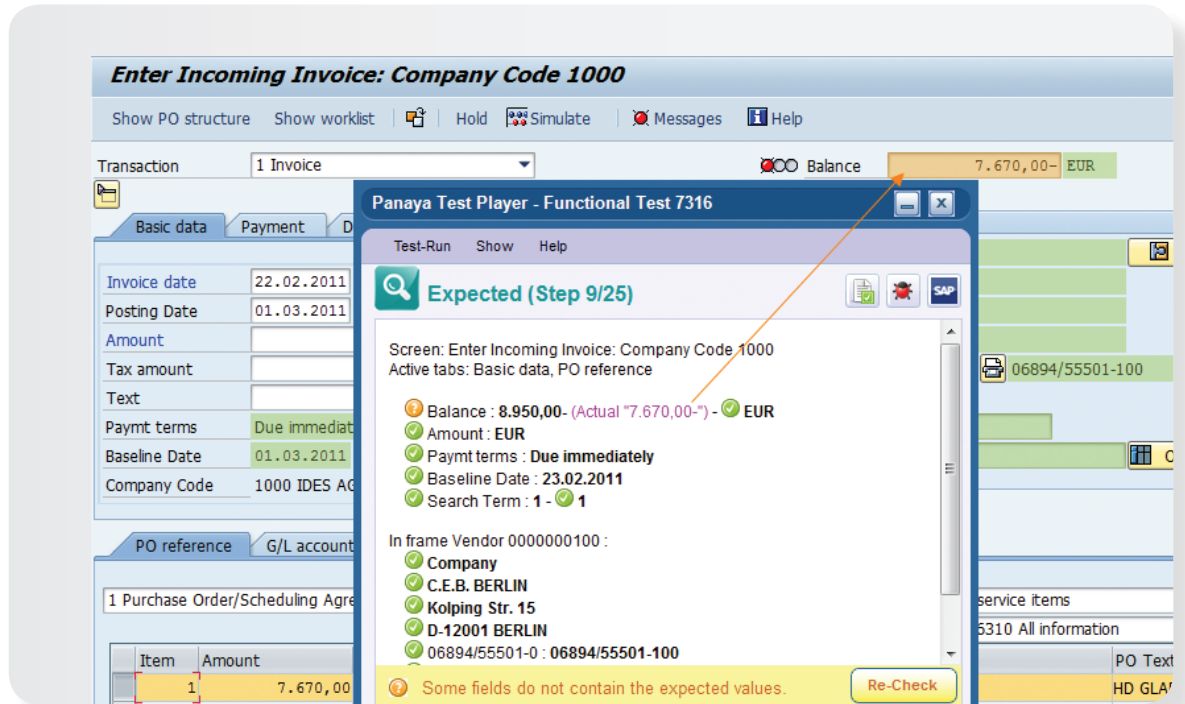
Enter Incoming Invoice: Company Code 1000

Show PO structure Show worklist Hold Simulate Messages Help

Transaction 1 Invoice Balance 7.670,00- EUR

Basic data Payment D

Invoice date 22.02.2011
Posting Date 01.03.2011
Amount
Tax amount
Text
Paymt terms Due immediat
Baseline Date 01.03.2011
Company Code 1000 IDES AG

06894/55501-100

PO reference G/L account

1 Purchase Order/Scheduling Agre

service items
5310 All information

| Item | Amount |
|---|---|
| 1 | 7.670,00 |

PO Text
HD GLA

Panaya Test Player - Functional Test 7316

Test-Run Show Help

Expected (Step 9/25)

Screen: Enter Incoming Invoice: Company Code 1000
Active tabs: Basic data, PO reference

Balance : 8.950,00- (Actual "7.670,00-") - EUR
Amount : EUR
Paymt terms : Due immediately
Baseline Date : 23.02.2011
Search Term : 1 - 1

In frame Vendor 0000000100 :
Company
C.E.B. BERLIN
Kolping Str. 15
D-12001 BERLIN
06894/55501-0 : 06894/55501-100

Some fields do not contain the expected values.

Re-Check